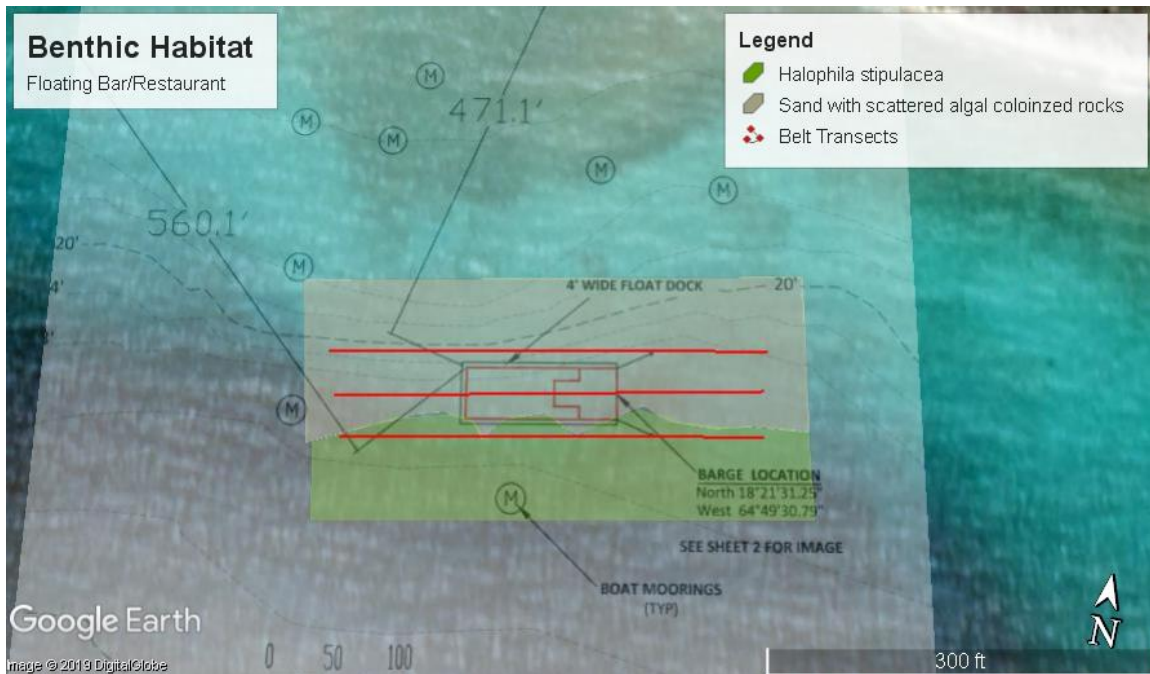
Benthic Habitat
Floating Bar/Restaurant

Legend
Halophila stipulacea
Sand with scattered algal coloinzed rocks
Belt Transects

M
M
M
471.1'
M
M
560.1'
20'
4'
M
4' WIDE FLOAT DOCK
20'
M
BARGE LOCATION
North 18°21'31.25"
West 64°49'30.79"
M
SEE SHEET 2 FOR IMAGE
BOAT MOORINGS
(TYP)
Google Earth
Image © 2019 DigitalGlobe
0 50 100
300 ft
N